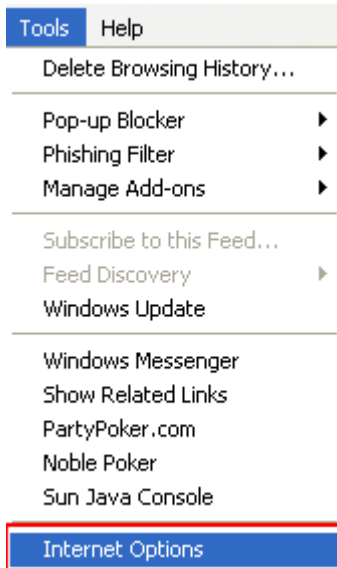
Tools Help
Delete Browsing History...

Pop-up Blocker
Phishing Filter
Manage Add-ons

Subscribe to this Feed...
Feed Discovery
Windows Update

Windows Messenger
Show Related Links
PartyPoker.com
Noble Poker
Sun Java Console

Internet Options